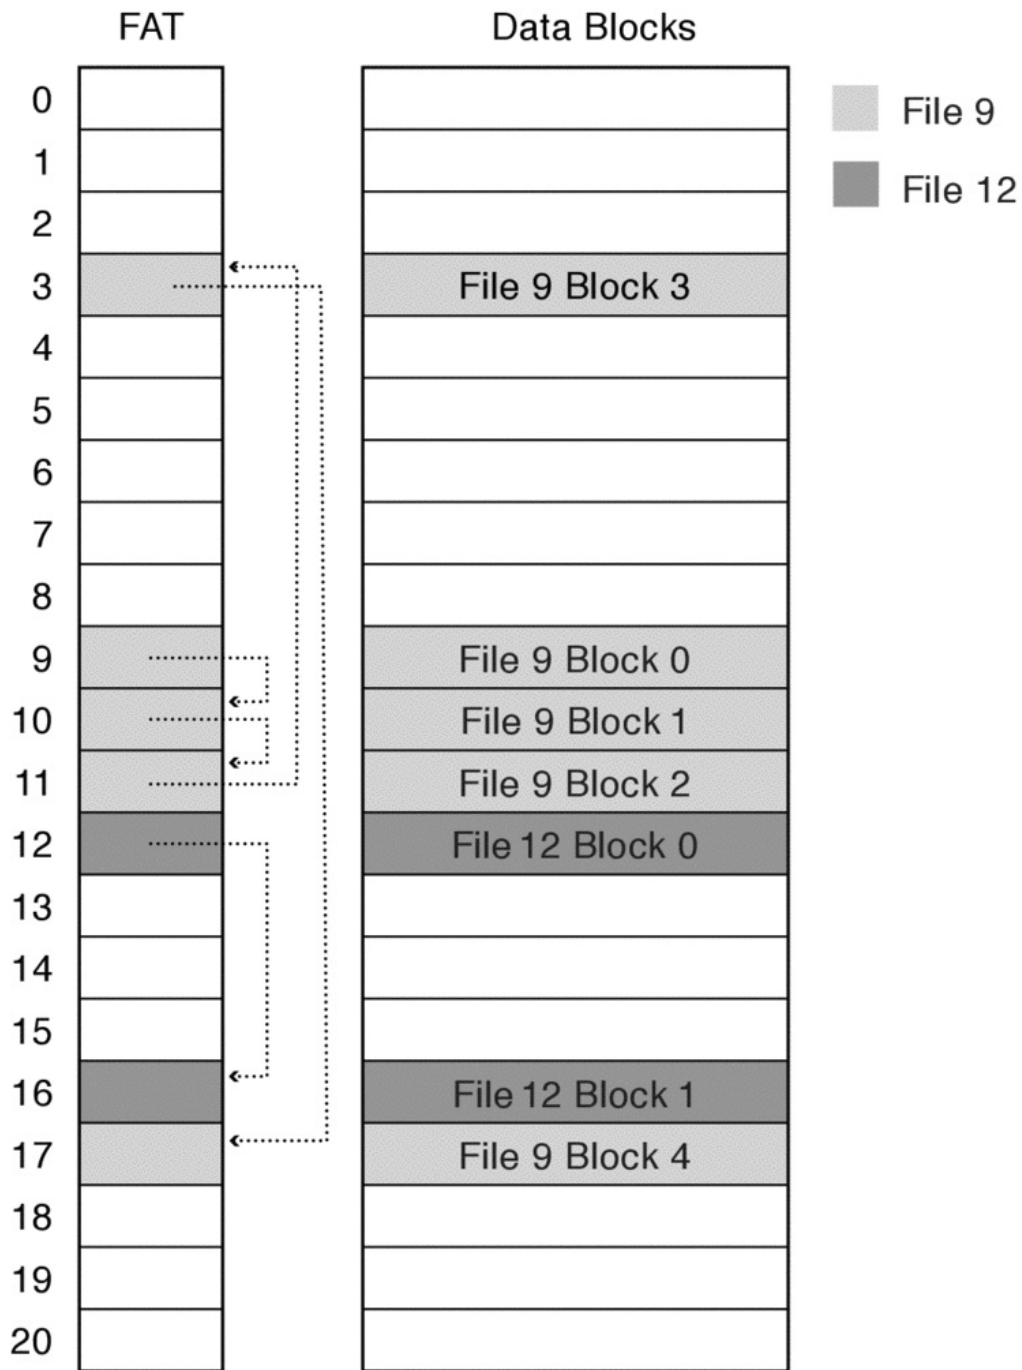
FAT

Data Blocks

File 9

File 12

0
1
2
3
4
5
6
7
8
9
10
11
12
13
14
15
16
17
18
19
20

File 9 Block 3

File 9 Block 0

File 9 Block 1

File 9 Block 2

File 12 Block 0

File 12 Block 1

File 9 Block 4